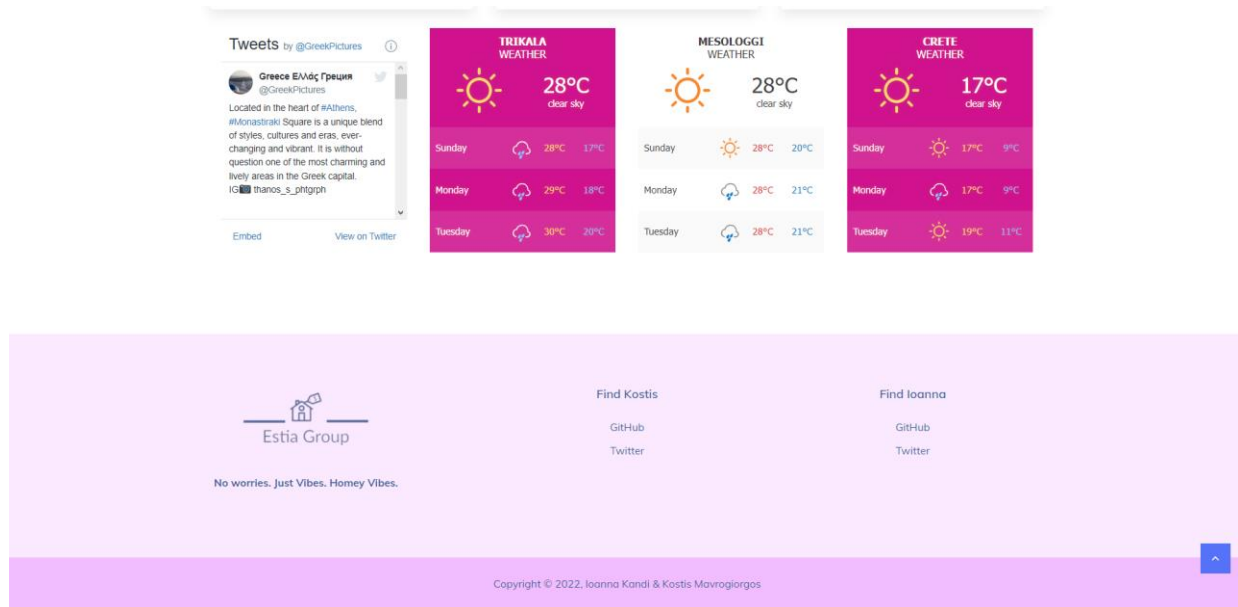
Tweets by @GreekPictures

Greece Ελλάς Греция
@GreekPictures
Located in the heart of #Athens, #Monastiraki Square is a unique blend of styles, cultures and eras, ever-changing and vibrant. It is without question one of the most charming and lively areas in the Greek capital.
IG thanos_s_phtgrph

Embed View on Twitter

TRIKALA
WEATHER
28°C
clear sky

| | | |
|---|---|---|
| Sunday | 28°C | 17°C |
| Monday | 29°C | 18°C |
| Tuesday | 30°C | 20°C |

MESOLOGGI
WEATHER
28°C
clear sky

| | | |
|---|---|---|
| Sunday | 28°C | 20°C |
| Monday | 28°C | 21°C |
| Tuesday | 28°C | 21°C |

CRETE
WEATHER
17°C
clear sky

| | | |
|---|---|---|
| Sunday | 17°C | 9°C |
| Monday | 17°C | 9°C |
| Tuesday | 19°C | 11°C |

Estia Group

No worries. Just Vibes. Homey Vibes.

Find Kostis
GitHub
Twitter

Find Ioanna
GitHub
Twitter

Copyright © 2022, Ioanna Kandi & Kostis Mavrogiorgos